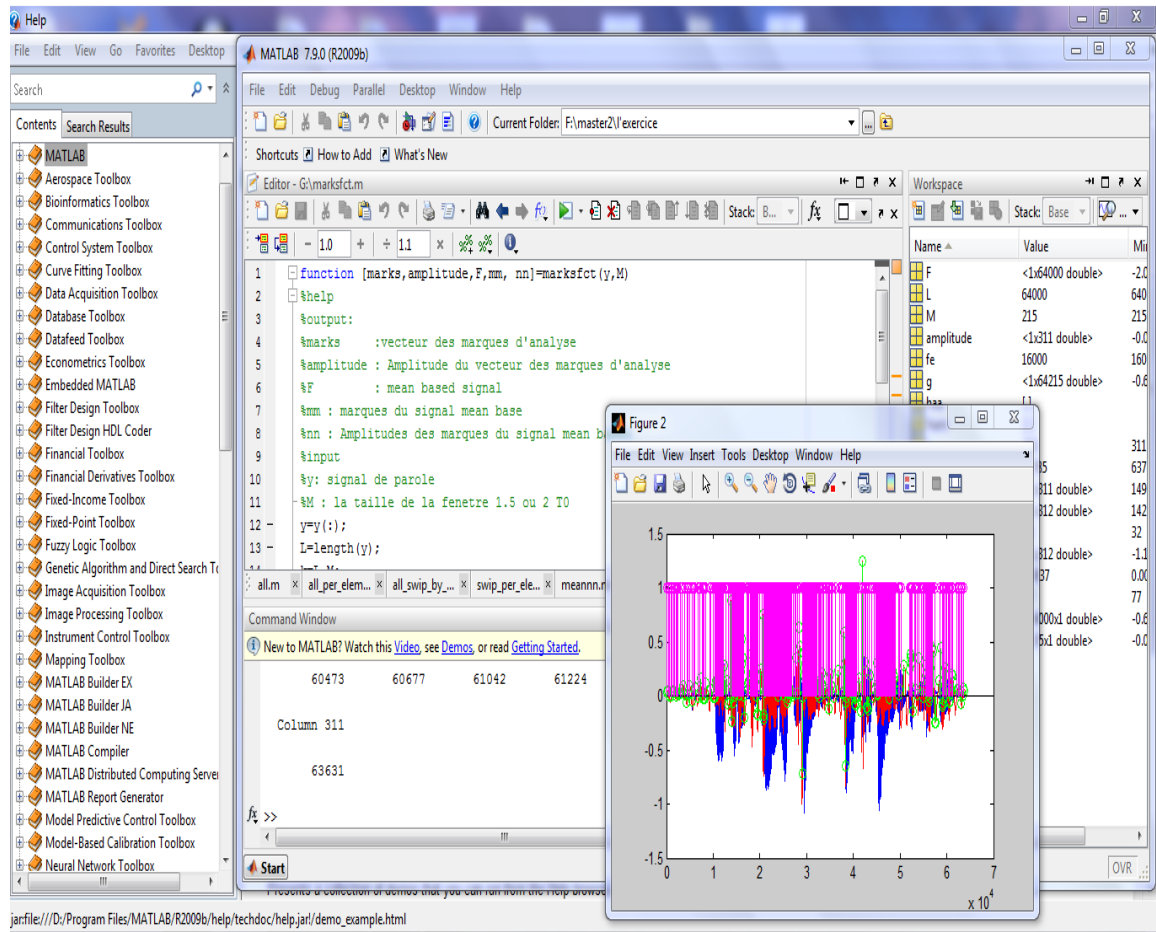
Help

File Edit View Go Favorites Desktop

Search

Contents Search Results

MATLAB
Aerospace Toolbox
Bioinformatics Toolbox
Communications Toolbox
Control System Toolbox
Curve Fitting Toolbox
Data Acquisition Toolbox
Database Toolbox
Datafeed Toolbox
Econometrics Toolbox
Embedded MATLAB
Filter Design Toolbox
Filter Design HDL Coder
Financial Toolbox
Financial Derivatives Toolbox
Fixed-Income Toolbox
Fixed-Point Toolbox
Fuzzy Logic Toolbox
Genetic Algorithm and Direct Search To
Image Acquisition Toolbox
Image Processing Toolbox
Instrument Control Toolbox
Mapping Toolbox
MATLAB Builder EX
MATLAB Builder JA
MATLAB Builder NE
MATLAB Compiler
MATLAB Distributed Computing Server
MATLAB Report Generator
Model Predictive Control Toolbox
Model-Based Calibration Toolbox
Neural Network Toolbox

MATLAB 7.9.0 (R2009b)

File Edit Debug Parallel Desktop Window Help

Current Folder: F:\master2\l'exercice

Shortcuts How to Add What's New

Editor - G:\marksfct.m

Stack: B... fx

- 1.0 + ÷ 1.1 ×

1 function [marks,amplitude,F,mm, nn]=marksfct(y,M)
2 %help
3 %output:
4 %marks :vecteur des marques d'analyse
5 %amplitude : Amplitude du vecteur des marques d'analyse
6 %F : mean based signal
7 %mm : marques du signal mean base
8 %nn : Amplitudes des marques du signal mean b
9 %input
10 %y: signal de parole
11 %M : la taille de la fenetre 1.5 ou 2 T0
12 - y=y(:);
13 - L=length(y);

all.m × all_per_elem... × all_swip_by_... × swip_per_ele... × meannn.m

Command Window

New to MATLAB? Watch this Video, see Demos, or read Getting Started.

60473 60677 61042 61224

Column 311

63631

fx >>

Start

Workspace

Stack: Base

| Name ▲ | Value | Mi |
|---|---|---|
| F | <1x64000 double> | -2.0 |
| L | 64000 | 640 |
| M | 215 | 215 |
| amplitude | <1x311 double> | -0.0 |
| fe | 16000 | 160 |
| g | <1x64215 double> | -0.6 |
| haa | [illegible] | |
| | | 311 |
| | 35 | 637 |
| | 311 double> | 149 |
| | 312 double> | 142 |
| | | 32 |
| | 312 double> | -1.1 |
| | 37 | 0.00 |
| | | 77 |
| | 000x1 double> | -0.6 |
| | 5x1 double> | -0.0 |

OVR

Figure 2

File Edit View Insert Tools Desktop Window Help

1.5
1
0.5
0
-0.5
-1
-1.5
0 1 2 3 4 5 6 7
x $10^4$

Presents a collection of demos that you can run from the Help browse

jar:file:///D:/Program Files/MATLAB/R2009b/help/techdoc/help.jar!/demo_example.html